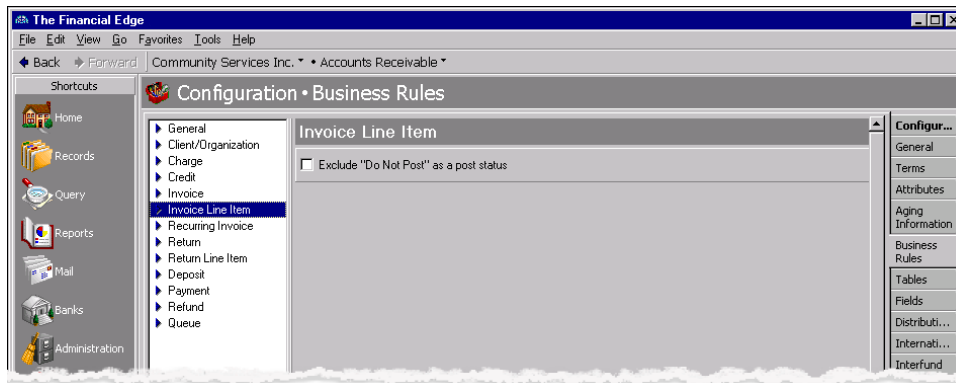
The Financial Edge

File Edit View Go Favorites Tools Help

Back Forward Community Services Inc. • Accounts Receivable

Shortcuts

Home

Records

Query

Reports

Mail

Banks

Administration

Configuration • Business Rules

General
Client/Organization
Charge
Credit
Invoice
Invoice Line Item
Recurring Invoice
Return
Return Line Item
Deposit
Payment
Refund
Queue

Invoice Line Item

Exclude "Do Not Post" as a post status

Configur...
General
Terms
Attributes
Aging Information
Business Rules
Tables
Fields
Distributi...
Internati...
Interfund